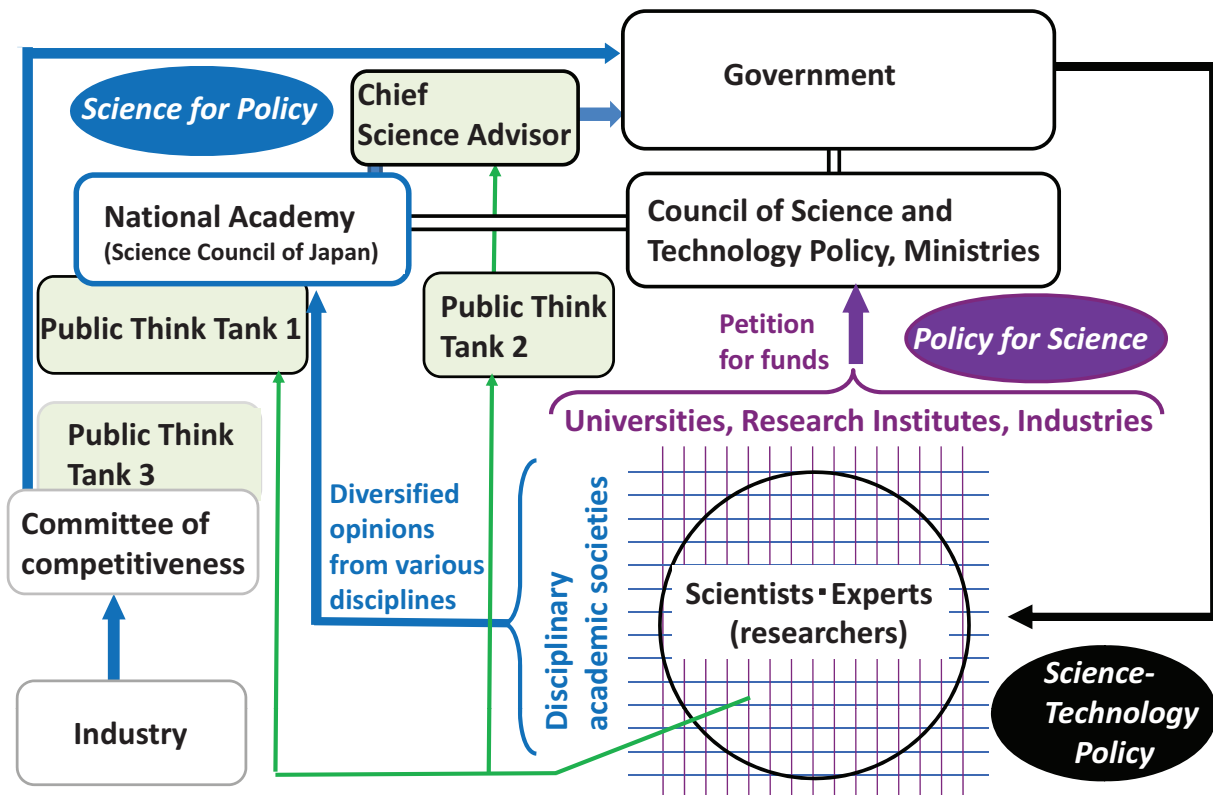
Government

Science for Policy

Chief Science Advisor

National Academy (Science Council of Japan)

Council of Science and Technology Policy, Ministries

Public Think Tank 1

Public Think Tank 2

Petition for funds

Policy for Science

Universities, Research Institutes, Industries

Public Think Tank 3

Committee of competitiveness

Diversified opinions from various disciplines

Disciplinary academic societies

Scientists･Experts (researchers)

Industry

Science-Technology Policy